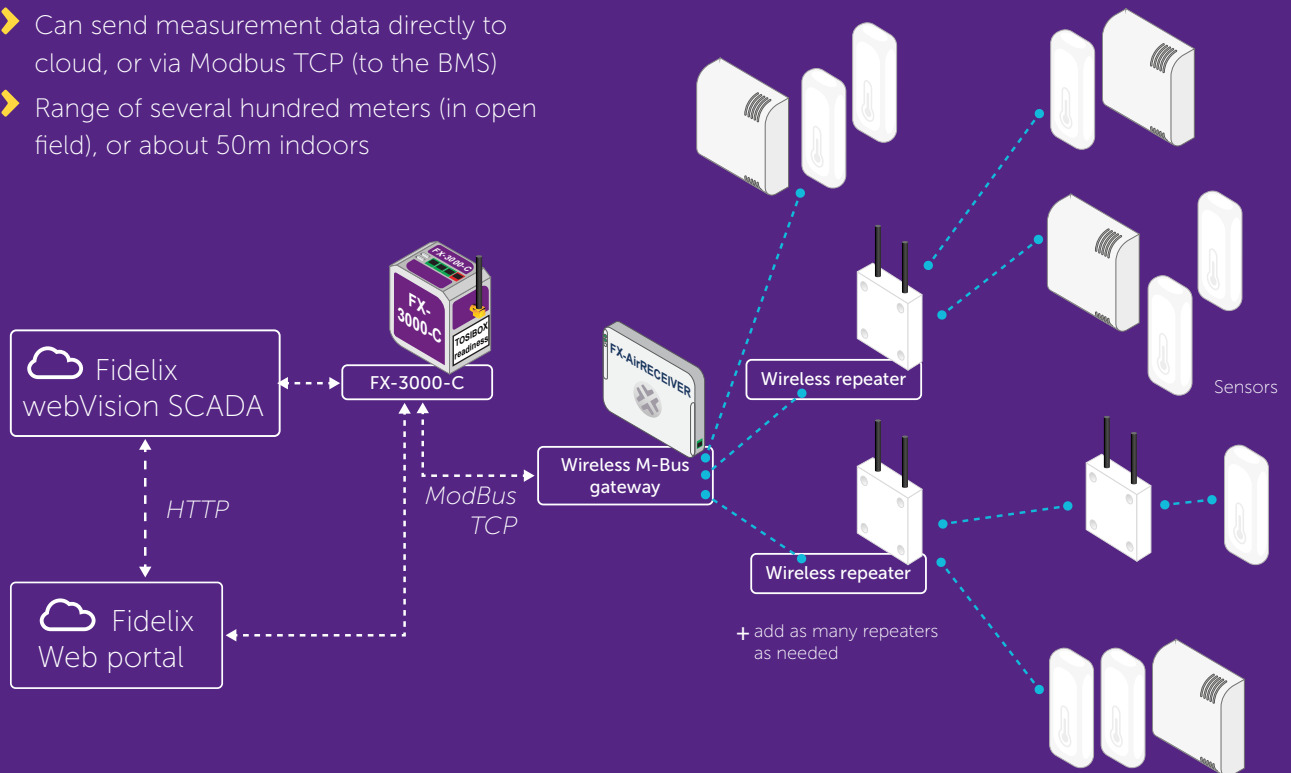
Can send measurement data directly to cloud, or via Modbus TCP (to the BMS)

Range of several hundred meters (in open field), or about 50m indoors

FX-3000-C

FX-3000-C

TOSIBOX readiness

Fidelix webVision SCADA

FX-3000-C

HTTP

ModBus TCP

Fidelix Web portal

FX-AirRECEIVER

Wireless M-Bus gateway

Wireless repeater

Wireless repeater

Sensors

+ add as many repeaters as needed